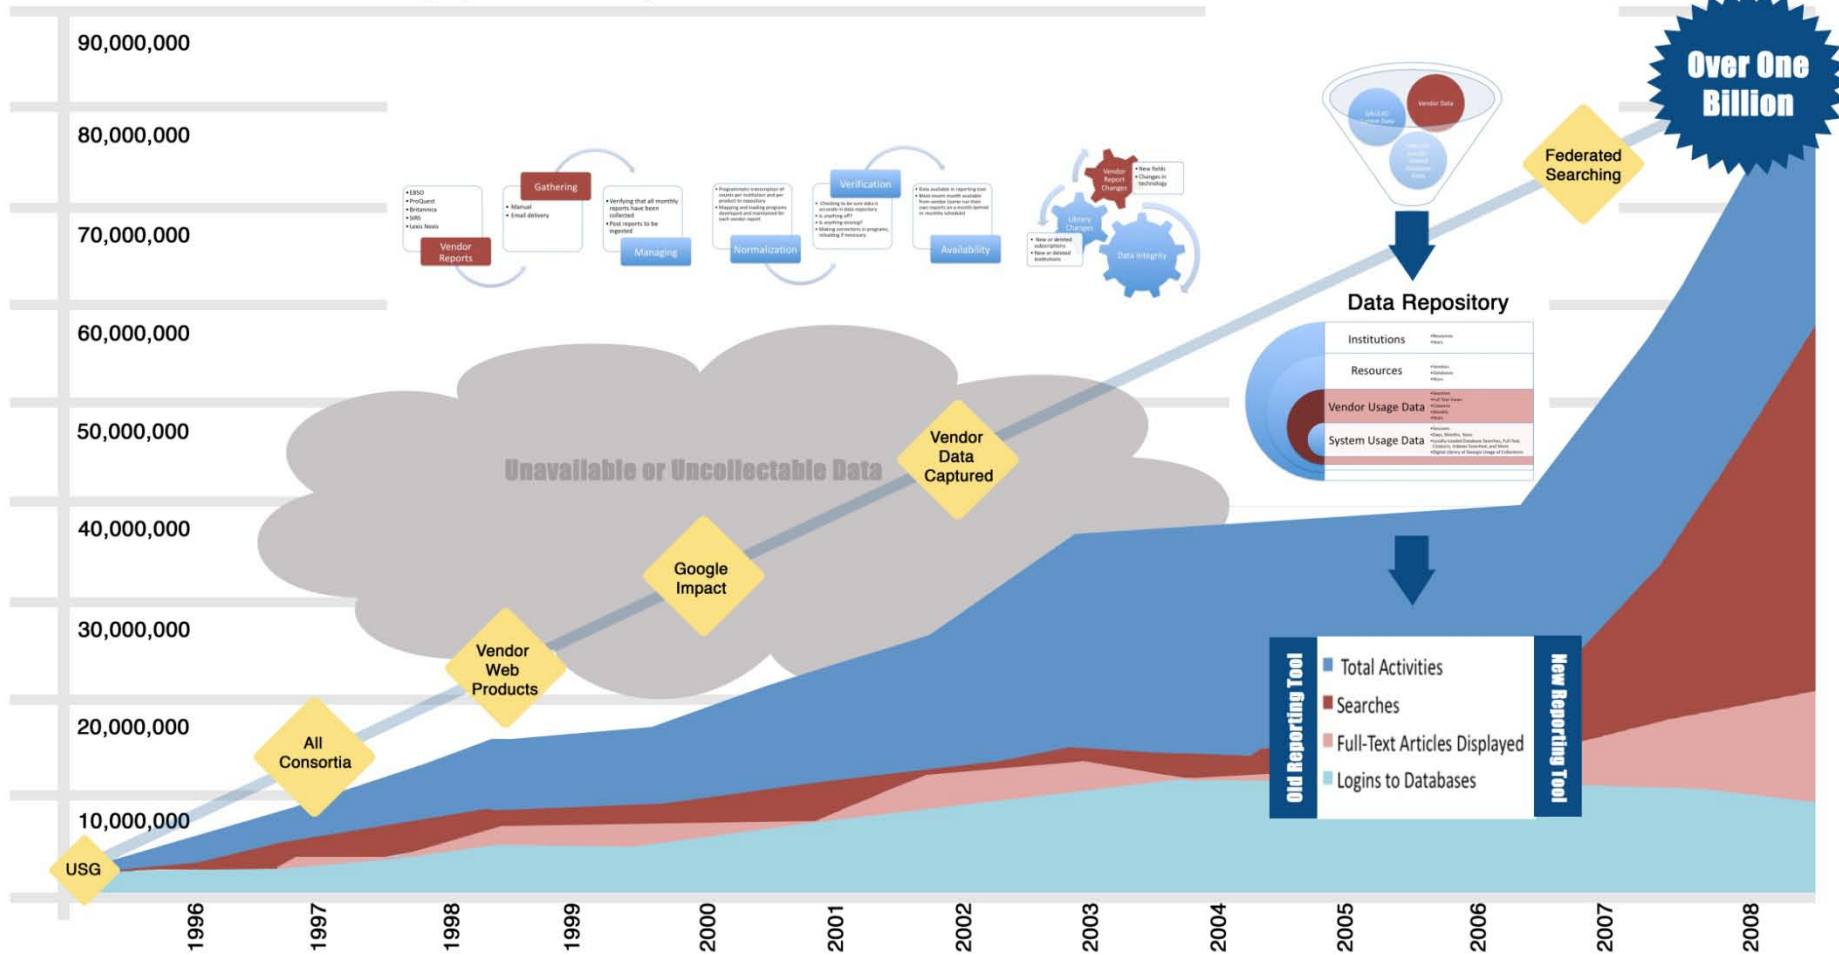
90,000,000
80,000,000
70,000,000
60,000,000
50,000,000
40,000,000
30,000,000
20,000,000
10,000,000

Over One Billion

Federated Searching

Vendor Data

Data Repository

Institutions
Resources
Vendor Usage Data
System Usage Data

Gathering
Vendor Reports
Managing
Normalization
Verification
Availability
Vendor Report Changes
Library Changes
Data Integrity

• EBSCO
• ProQuest
• Britannica
• SIRS
• Lexis Nexis

• Manual
• Email delivery

• New fields
• Changes in technology

Unavailable or Uncollectable Data

Vendor Data Captured

Google Impact

Vendor Web Products

All Consortia

USG

Old Reporting Tool

Total Activities
Searches
Full-Text Articles Displayed
Logins to Databases

New Reporting Tool

1996
1997
1998
1999
2000
2001
2002
2003
2004
2005
2006
2007
2008